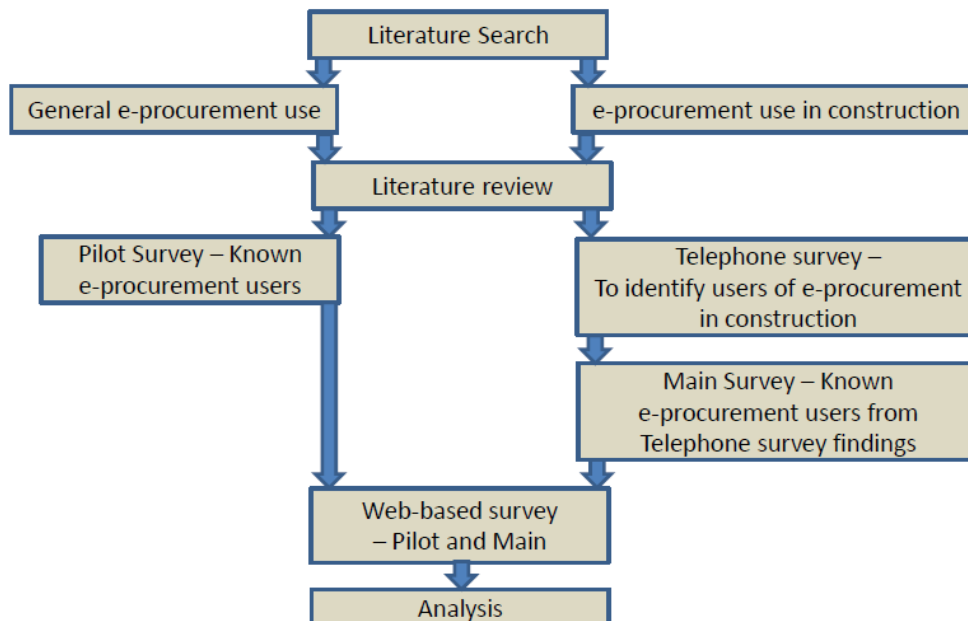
Literature Search

General e-procurement use

e-procurement use in construction

Literature review

Pilot Survey – Known e-procurement users

Telephone survey – To identify users of e-procurement in construction

Main Survey – Known e-procurement users from Telephone survey findings

Web-based survey – Pilot and Main

Analysis